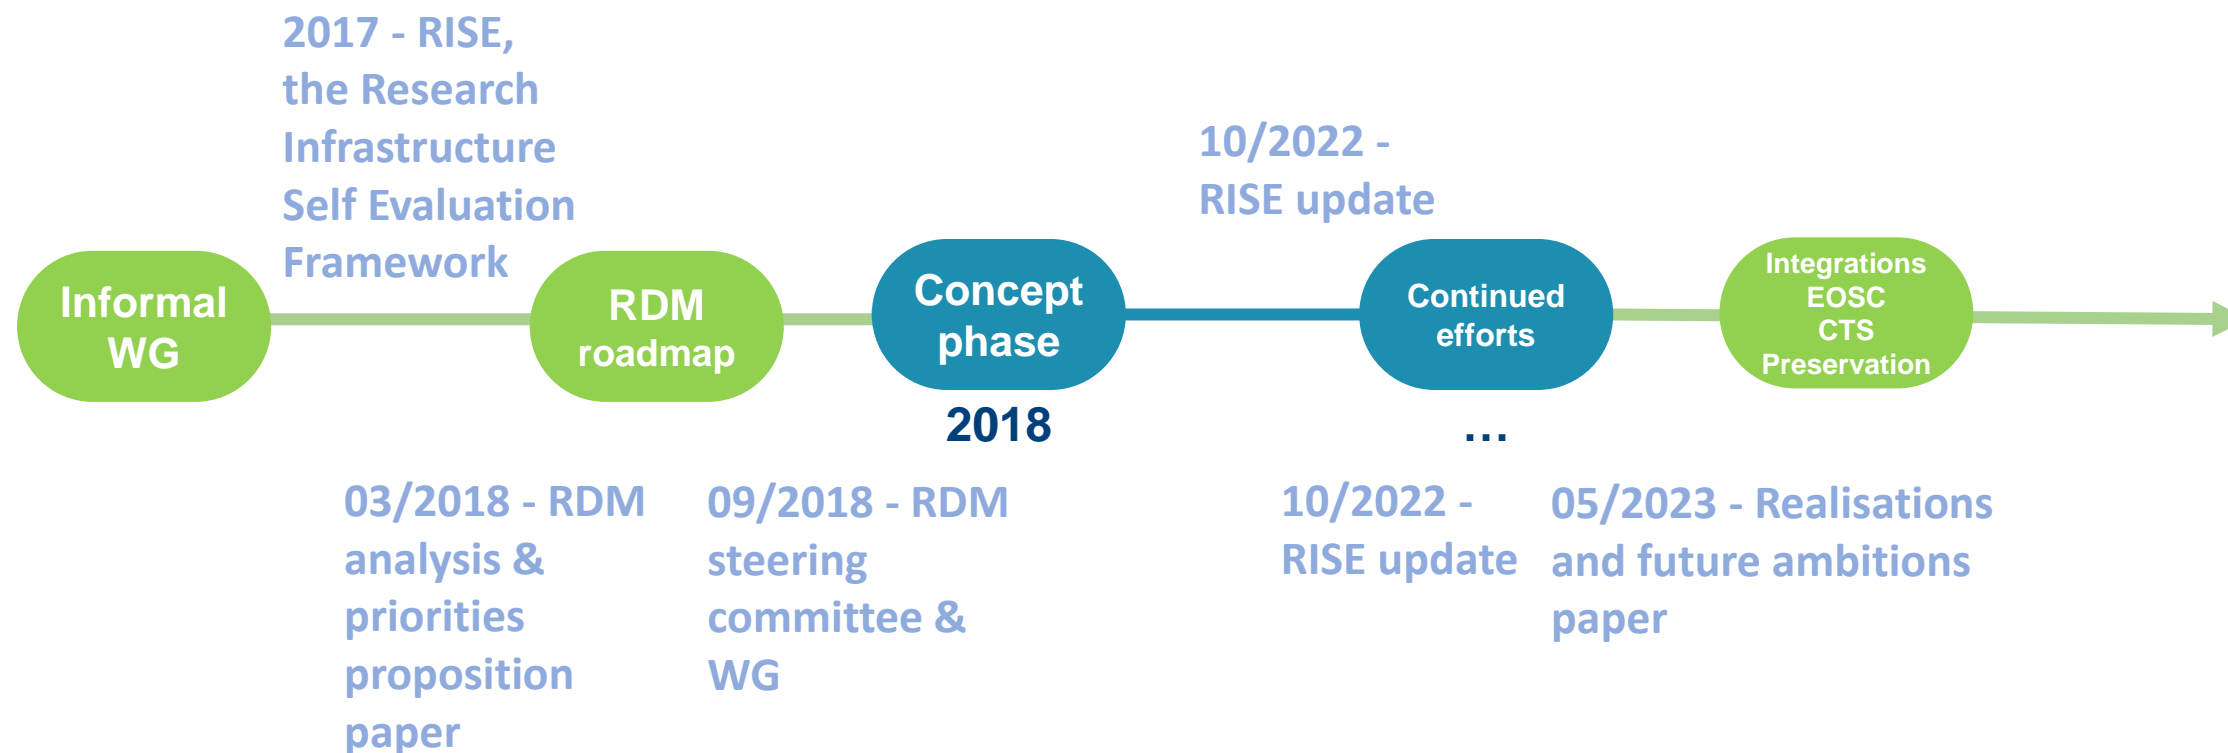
2017 - RISE, the Research Infrastructure Self Evaluation Framework

10/2022 - RISE update

Informal WG

RDM roadmap

Concept phase

2018

Continued efforts

…

Integrations EOSC CTS Preservation

03/2018 - RDM analysis & priorities proposition paper

09/2018 - RDM steering committee & WG

10/2022 - RISE update

05/2023 - Realisations and future ambitions paper